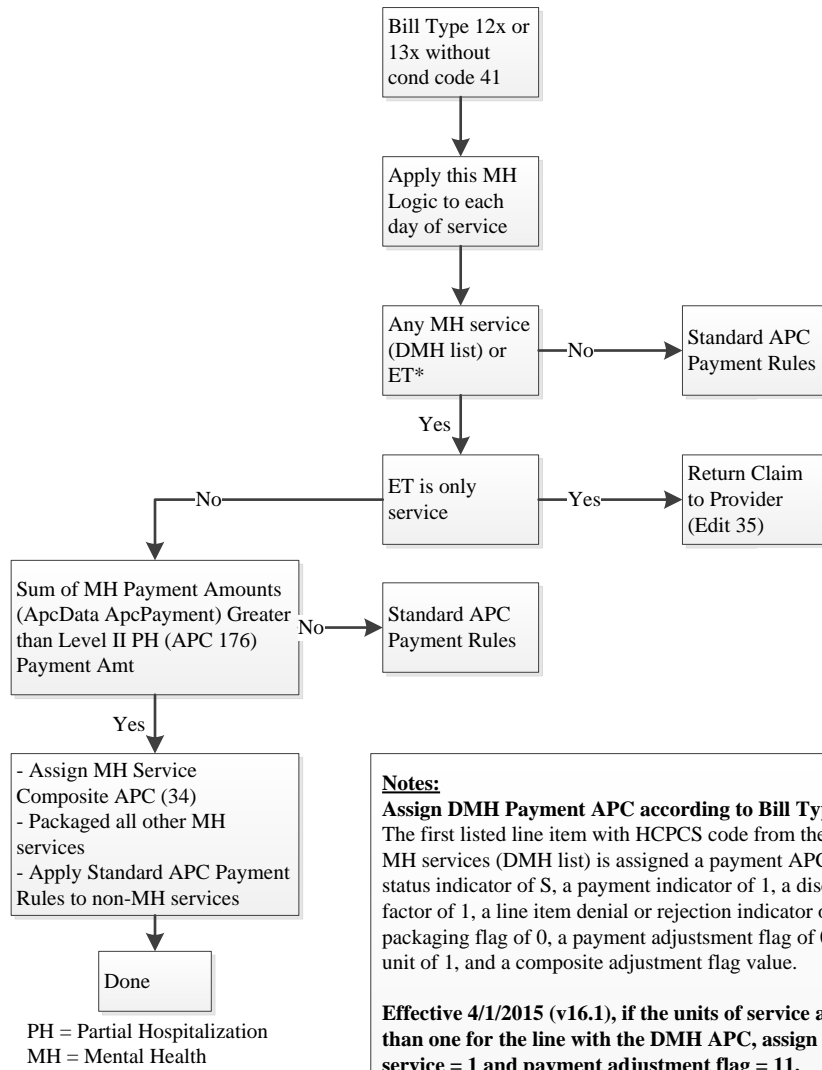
Bill Type 12x or 13x without cond code 41

Apply this MH Logic to each day of service

Any MH service (DMH list) or ET*

No

Standard APC Payment Rules

Yes

ET is only service

Yes

Return Claim to Provider (Edit 35)

No

Sum of MH Payment Amounts (ApcData ApcPayment) Greater than Level II PH (APC 176) Payment Amt

No

Standard APC Payment Rules

Yes

- Assign MH Service Composite APC (34)
- Packaged all other MH services
- Apply Standard APC Payment Rules to non-MH services

Done

PH = Partial Hospitalization
MH = Mental Health

**Notes:**
**Assign DMH Payment APC according to Bill Ty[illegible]**
The first listed line item with HCPCS code from the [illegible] MH services (DMH list) is assigned a payment APC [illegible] status indicator of S, a payment indicator of 1, a dis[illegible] factor of 1, a line item denial or rejection indicator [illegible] packaging flag of 0, a payment adjustsment flag of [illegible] unit of 1, and a composite adjustment flag value.

**Effective 4/1/2015 (v16.1), if the units of service a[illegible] than one for the line with the DMH APC, assign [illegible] service = 1 and payment adjustment flag = 11.**